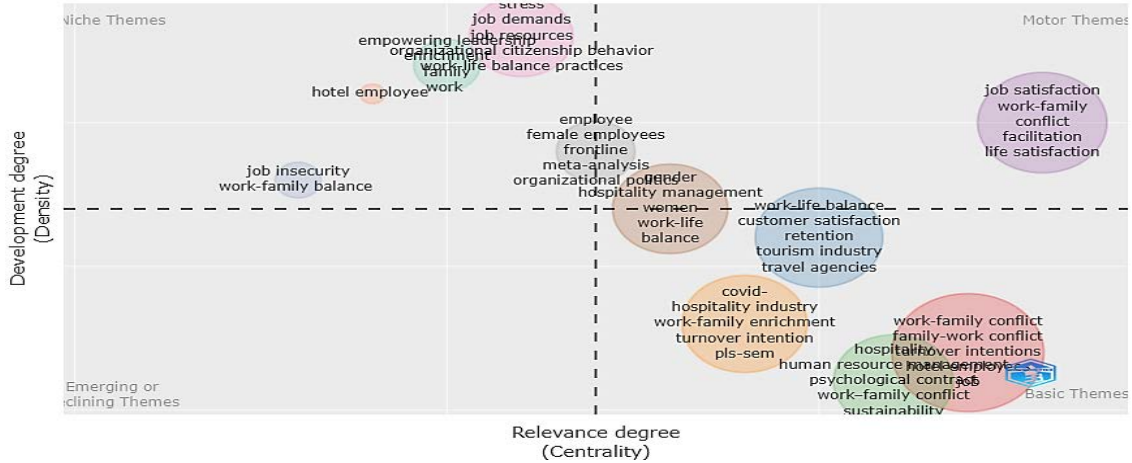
Niche Themes

Motor Themes

stress
job demands
job resources

empowering leadership
organizational citizenship behavior
enrichment
work-life balance practices
family
work

hotel employee

job satisfaction
work-family conflict
facilitation
life satisfaction

employee
female employees
frontline
meta-analysis
organizational politics

job insecurity
work-family balance

gender
hospitality management
women
work-life balance

work-life balance
customer satisfaction
retention
tourism industry
travel agencies

covid-
hospitality industry
work-family enrichment
turnover intention
pls-sem

work-family conflict
family-work conflict
turnover intentions
hotel employees
job

hospitality
human resource management
psychological contract
work–family conflict
sustainability

Emerging or
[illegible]clining Themes

Basic Themes

Development degree
(Density)

Relevance degree
(Centrality)